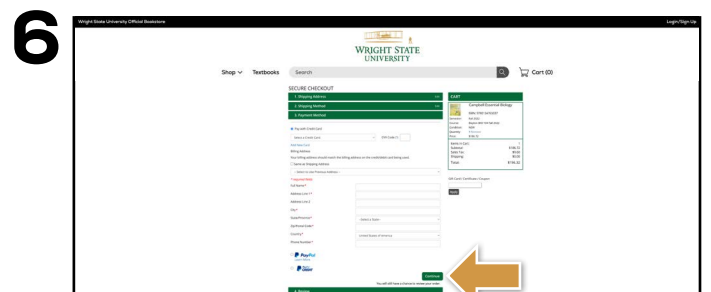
6

Wright State University Official Bookstore

Login/Sign Up

WRIGHT STATE
UNIVERSITY

Shop ∨ Textbooks Search

Cart (0)

SECURE CHECKOUT

1. Shipping Address

2. Shipping Method

3. Payment Method

Pay with Credit Card

Select a Credit Card

CVV Code

Add New Card

Billing Address

Same as Shipping Address

* Required Fields

Full Name *

Address Line 1 *

Address Line 2

City *

State/Province *

Select a State

Zip/Postal Code *

Country *

United States of America

Phone Number *

PayPal

Continue

You will still have a chance to review your order.

4. Review

CART

Campbell Essential Biology

Subtotal

Sales Tax

Shipping

Total

Gift Card / Certificate / Coupon

Apply